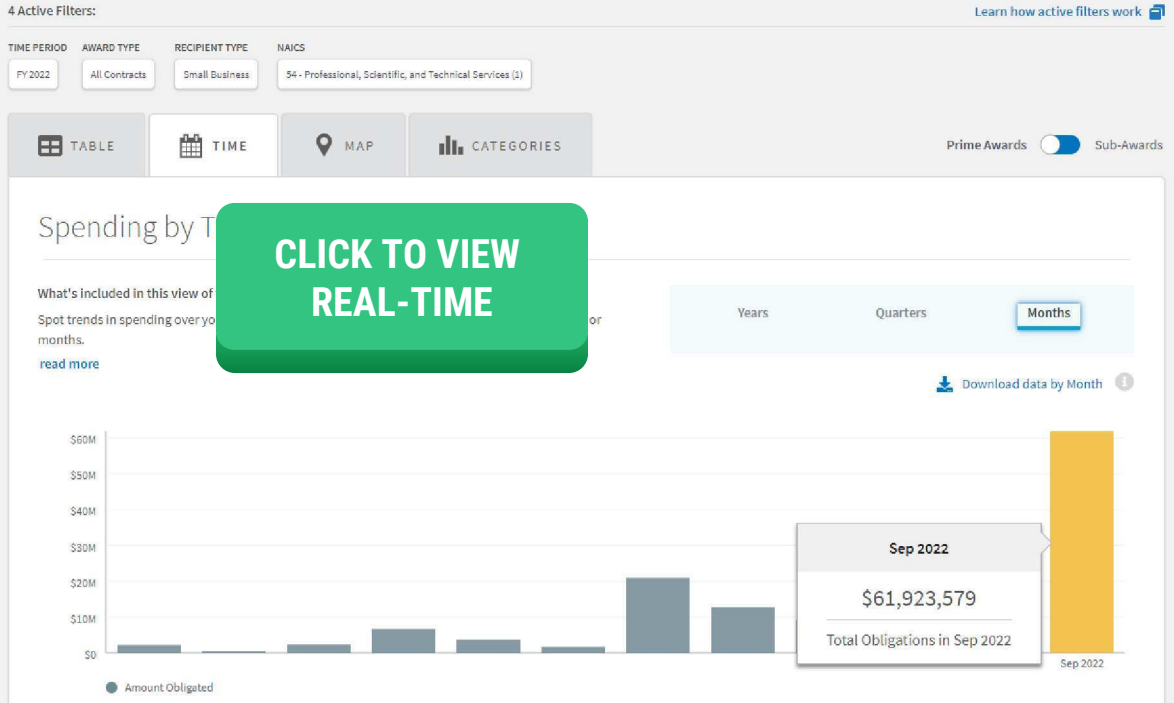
4 Active Filters:

Learn how active filters work

TIME PERIOD
FY 2022

AWARD TYPE
All Contracts

RECIPIENT TYPE
Small Business

NAICS
54 - Professional, Scientific, and Technical Services (1)

TABLE

TIME

MAP

CATEGORIES

Prime Awards

Sub-Awards

Spending by T

CLICK TO VIEW REAL-TIME

What's included in this view of

Spot trends in spending over yo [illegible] or months.

read more

Years

Quarters

Months

Download data by Month

$60M
$50M
$40M
$30M
$20M
$10M
$0

Sep 2022

$61,923,579

Total Obligations in Sep 2022

Sep 2022

Amount Obligated